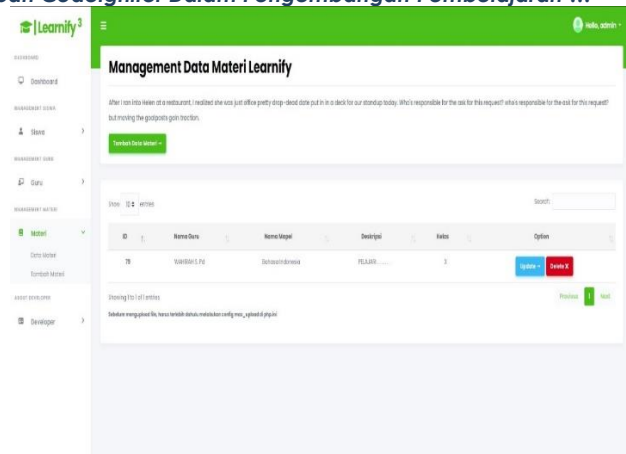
dan Sedighi.. Dalam Pengembangan Pembelajaran ...

Learnify³

Hello, admin

DASHBOARD

Dashboard

MANAGEMENT SISWA

Siswa

MANAGEMENT GURU

Guru

MANAGEMENT MATERI

Materi

Data Materi

Tambah Materi

ABOUT DEVELOPER

Developer

Management Data Materi Learnify

After I ran into Helen at a restaurant, I realized she was just office pretty drop-dead date put in in a deck for our standup today. Who's responsible for the ask for this request? who's responsible for the ask for this request? but moving the goalposts gain traction.

Tambah Data Materi +

Show 10 entries

Search:

| ID | Nama Guru | Nama Mapel | Deskripsi | Kelas | Option |
|---|---|---|---|---|---|
| 78 | WAHYAH S. Pd | Bahasa Indonesia | PELAJARI ...... | X | Update Delete X |

Showing 1 to 1 of 1 entries

Previous 1 Next

Sebelum mengupload file, harus terlebih dahulu melakukan config max_upload di php.ini